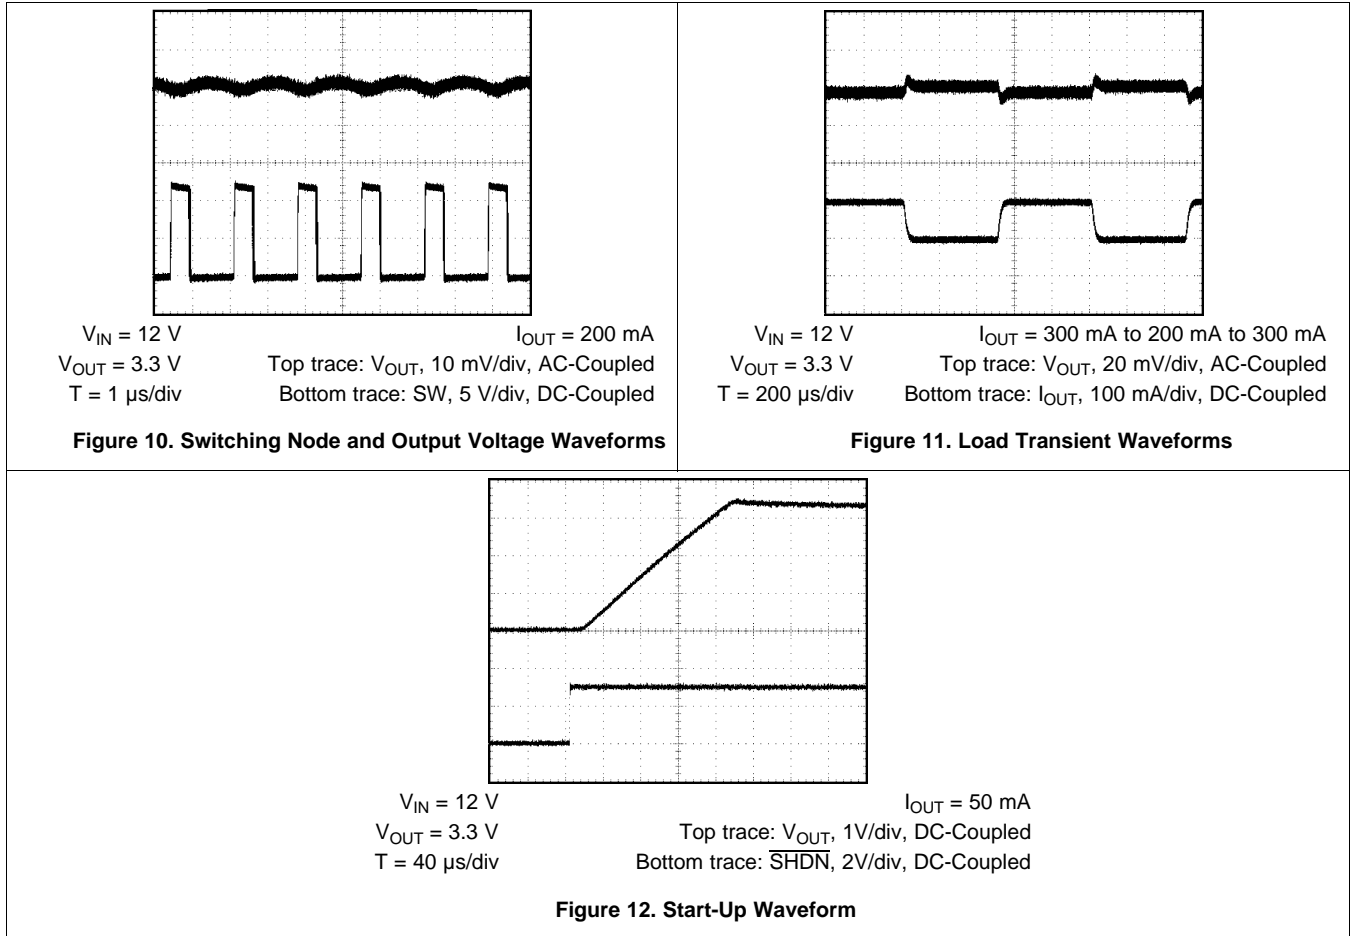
$V_{IN}$ = 12 V
$I_{OUT}$ = 200 mA
$V_{OUT}$ = 3.3 V
Top trace: $V_{OUT}$, 10 mV/div, AC-Coupled
T = 1 µs/div
Bottom trace: SW, 5 V/div, DC-Coupled

**Figure 10. Switching Node and Output Voltage Waveforms**

$V_{IN}$ = 12 V
$I_{OUT}$ = 300 mA to 200 mA to 300 mA
$V_{OUT}$ = 3.3 V
Top trace: $V_{OUT}$, 20 mV/div, AC-Coupled
T = 200 µs/div
Bottom trace: $I_{OUT}$, 100 mA/div, DC-Coupled

**Figure 11. Load Transient Waveforms**

$V_{IN}$ = 12 V
$I_{OUT}$ = 50 mA
$V_{OUT}$ = 3.3 V
Top trace: $V_{OUT}$, 1V/div, DC-Coupled
T = 40 µs/div
Bottom trace: $\overline{SHDN}$, 2V/div, DC-Coupled

**Figure 12. Start-Up Waveform**